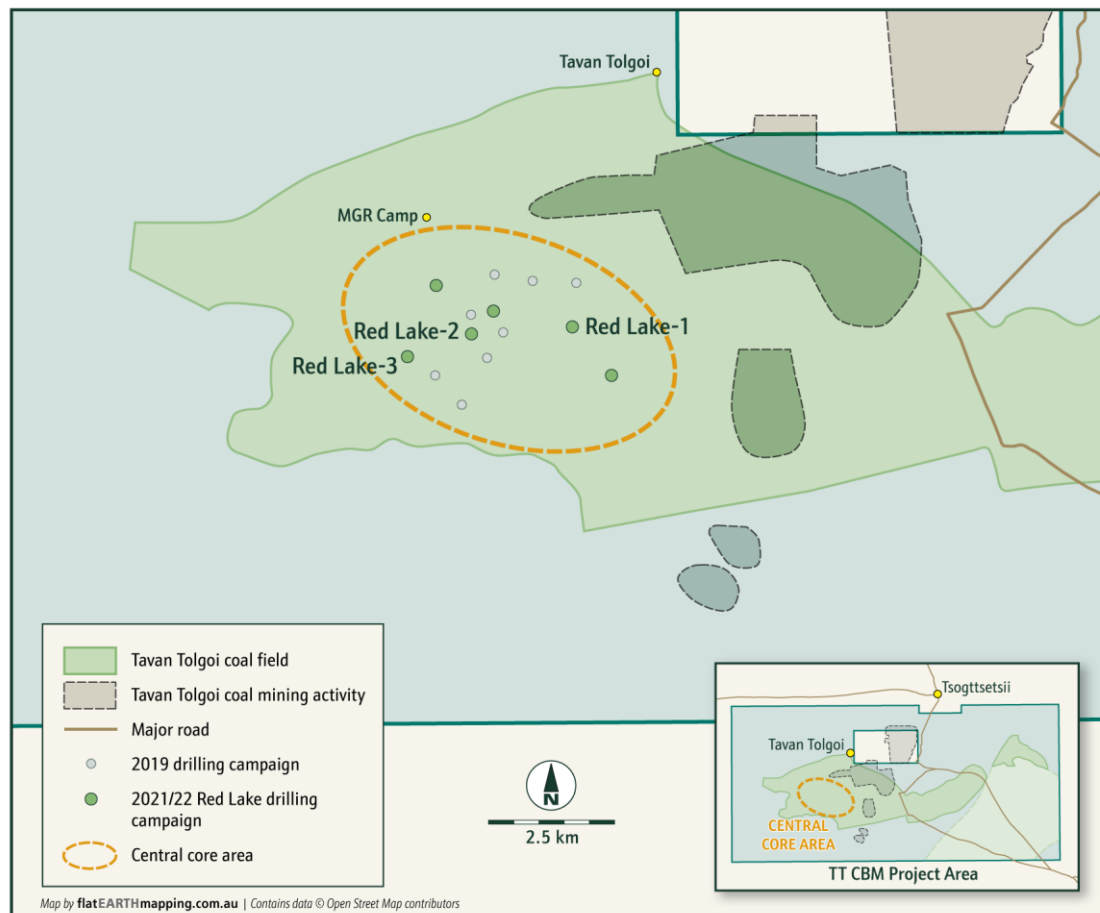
Tavan Tolgoi

MGR Camp

Red Lake-2

Red Lake-1

Red Lake-3

Tavan Tolgoi coal field
Tavan Tolgoi coal mining activity
Major road
2019 drilling campaign
2021/22 Red Lake drilling campaign
Central core area

N

2.5 km

Tsogttsetsii
Tavan Tolgoi
CENTRAL CORE AREA
TT CBM Project Area

Map by flatEARTHmapping.com.au | Contains data © Open Street Map contributors